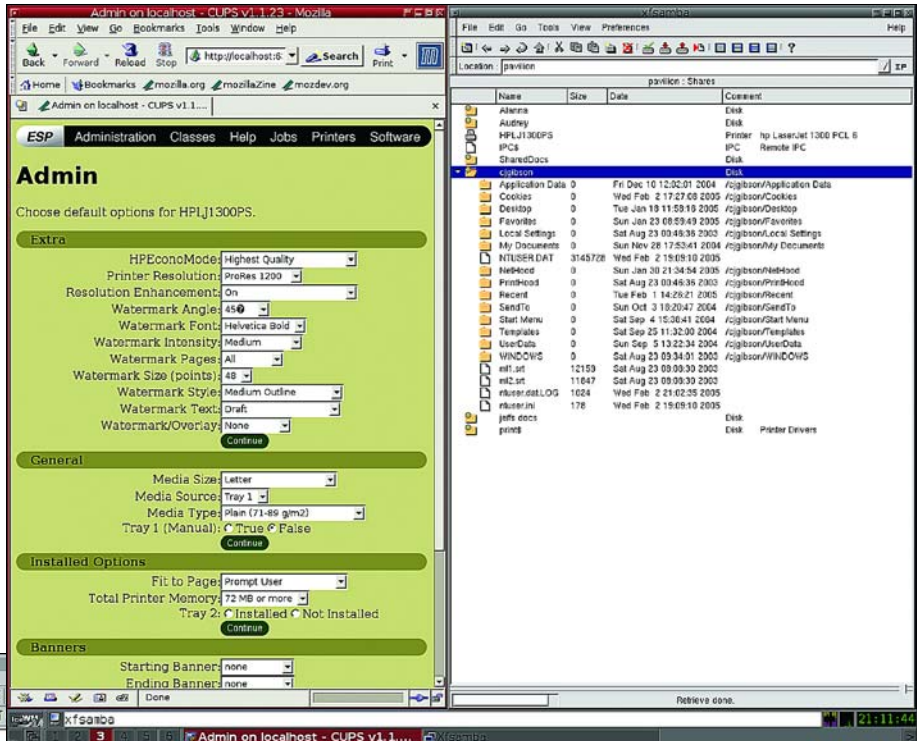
Admin on localhost - CUPS v1.1.23 - Mozilla

File Edit View Go Bookmarks Tools Window Help

Back Forward Reload Stop http://localhost:6 Search Print

Home Bookmarks mozilla.org mozillaZine mozdev.org

Admin on localhost - CUPS v1.1....

ESP Administration Classes Help Jobs Printers Software

Admin

Choose default options for HPLJ1300PS.

Extra

HPEconoMode: Highest Quality
Printer Resolution: ProRes 1200
Resolution Enhancement: On
Watermark Angle: 45
Watermark Font: Helvetica Bold
Watermark Intensity: Medium
Watermark Pages: All
Watermark Size (points): 48
Watermark Style: Medium Outline
Watermark Text: Draft
Watermark/Overlay: None
Continue

General

Media Size: Letter
Media Source: Tray 1
Media Type: Plain (71-89 g/m2)
Tray 1 (Manual): True False
Continue

Installed Options

Fit to Page: Prompt User
Total Printer Memory: 72 MB or more
Tray 2: Installed Not Installed
Continue

Banners

Starting Banner: none
Ending Banner: none

Done

xfsamba

File Edit Go Tools View Preferences Help

Location: pavilion

pavilion : Shares

| Name | Size | Date | Comment |
|---|---|---|---|
| Alanna | | | Disk |
| Audrey | | | Disk |
| HPLJ1300PS | | | Printer hp LaserJet 1300 PCL 6 |
| IPC$ | | | IPC Remote IPC |
| SharedDocs | | | Disk |
| cjgibson | | | Disk |
| Application Data | 0 | Fri Dec 10 12:02:01 2004 | /cjgibson/Application Data |
| Cookies | 0 | Wed Feb 2 17:27:08 2005 | /cjgibson/Cookies |
| Desktop | 0 | Tue Jan 18 11:59:16 2005 | /cjgibson/Desktop |
| Favorites | 0 | Sun Jan 23 08:59:49 2005 | /cjgibson/Favorites |
| Local Settings | 0 | Sat Aug 23 00:46:36 2003 | /cjgibson/Local Settings |
| My Documents | 0 | Sun Nov 28 17:53:41 2004 | /cjgibson/My Documents |
| NTUSER.DAT | 3145728 | Wed Feb 2 19:09:10 2005 | |
| NetHood | 0 | Sun Jan 30 21:34:54 2005 | /cjgibson/NetHood |
| PrintHood | 0 | Sat Aug 23 00:46:36 2003 | /cjgibson/PrintHood |
| Recent | 0 | Tue Feb 1 14:26:21 2005 | /cjgibson/Recent |
| SendTo | 0 | Sun Oct 3 10:20:47 2004 | /cjgibson/SendTo |
| Start Menu | 0 | Sat Sep 4 15:36:41 2004 | /cjgibson/Start Menu |
| Templates | 0 | Sat Sep 25 11:32:00 2004 | /cjgibson/Templates |
| UserData | 0 | Sun Sep 5 13:22:34 2004 | /cjgibson/UserData |
| WINDOWS | 0 | Sat Aug 23 09:34:01 2003 | /cjgibson/WINDOWS |
| ntl1.srt | 12159 | Sat Aug 23 09:00:30 2003 | |
| ntl2.srt | 11647 | Sat Aug 23 09:00:30 2003 | |
| ntuser.dat.LOG | 1024 | Wed Feb 2 21:02:35 2005 | |
| ntuser.ini | 178 | Wed Feb 2 19:09:10 2005 | |
| jeffs docs | | | Disk |
| print$ | | | Disk Printer Drivers |

Retrieve done.

xfsamba

1 2 3 4 5 6 Admin on localhost - CUPS v1.1.... Xfsamba

21:11:44